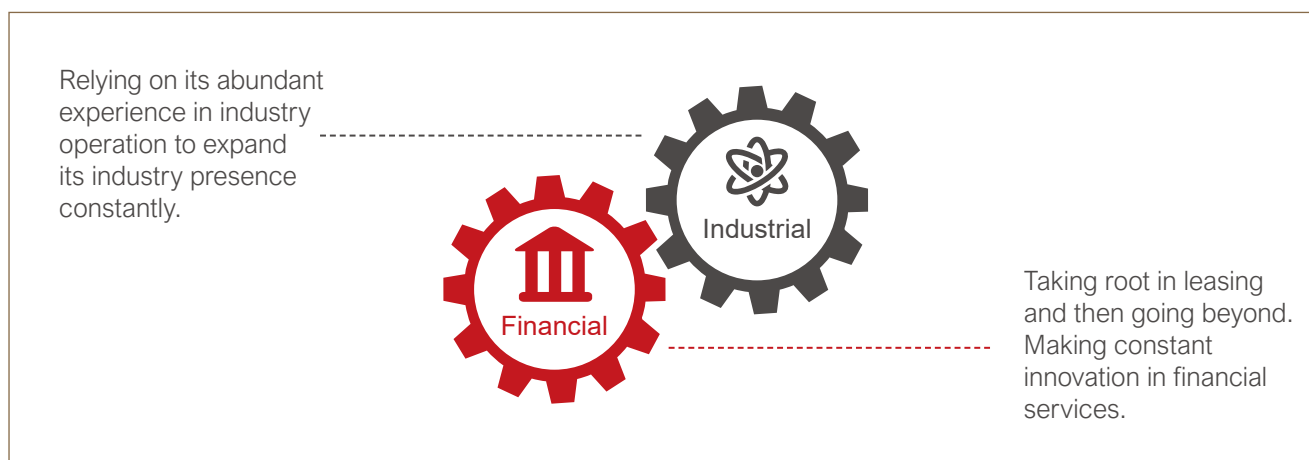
Relying on its abundant experience in industry operation to expand its industry presence constantly.

Industrial

Financial

Taking root in leasing and then going beyond. Making constant innovation in financial services.